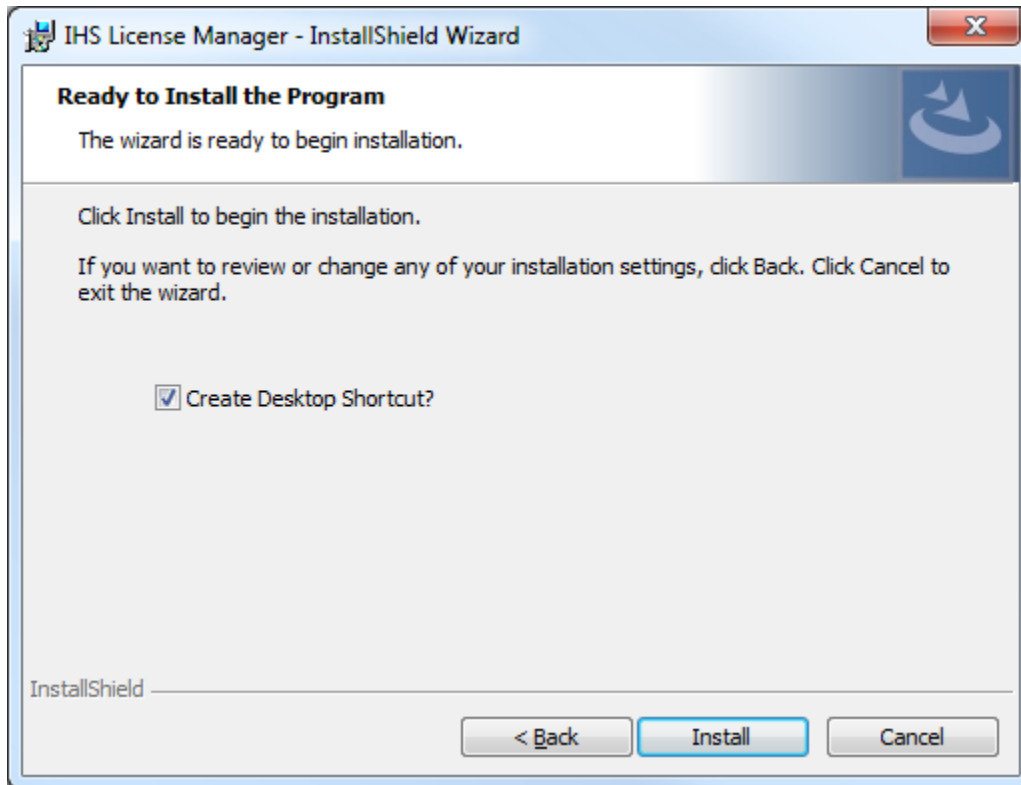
IHS License Manager - InstallShield Wizard

Ready to Install the Program

The wizard is ready to begin installation.

Click Install to begin the installation.

If you want to review or change any of your installation settings, click Back. Click Cancel to exit the wizard.

Create Desktop Shortcut?

InstallShield

< Back

Install

Cancel